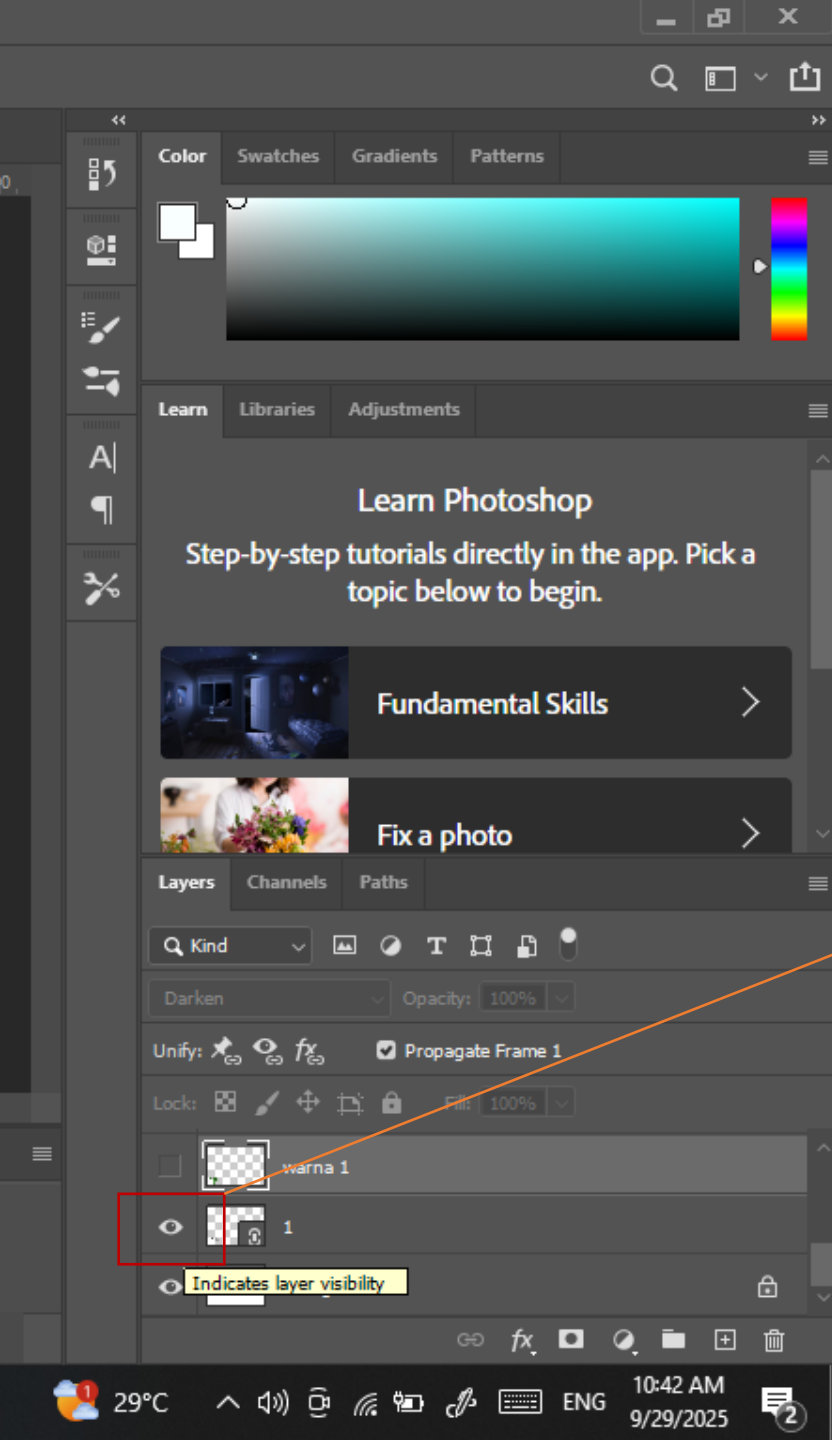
Color Swatches Gradients Patterns

Learn Libraries Adjustments

Learn Photoshop

Step-by-step tutorials directly in the app. Pick a topic below to begin.

Fundamental Skills

Fix a photo

Layers Channels Paths

Kind

Darken Opacity: 100%

Unify: Propagate Frame 1

Lock: Fill: 100%

warna 1

1

Indicates layer visibility

29°C

ENG

10:42 AM
9/29/2025

2